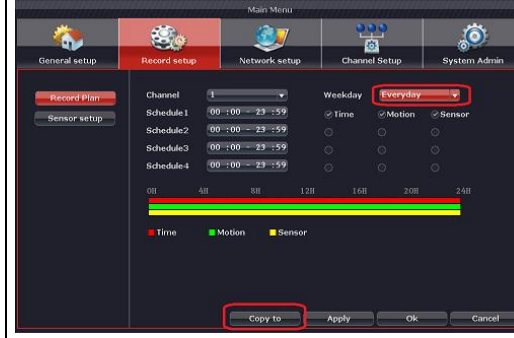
Main Menu

General setup
Record setup
Network setup
Channel Setup
System Admin

Record Plan
Sensor setup

Channel 1
Weekday Everyday

Schedule1 00 :00 - 23 :59
Time Motion Sensor
Schedule2 00 :00 - 23 :59
Schedule3 00 :00 - 23 :59
Schedule4 00 :00 - 23 :59

0H 4H 8H 12H 16H 20H 24H

Time Motion Sensor

Copy to
Apply
Ok
Cancel